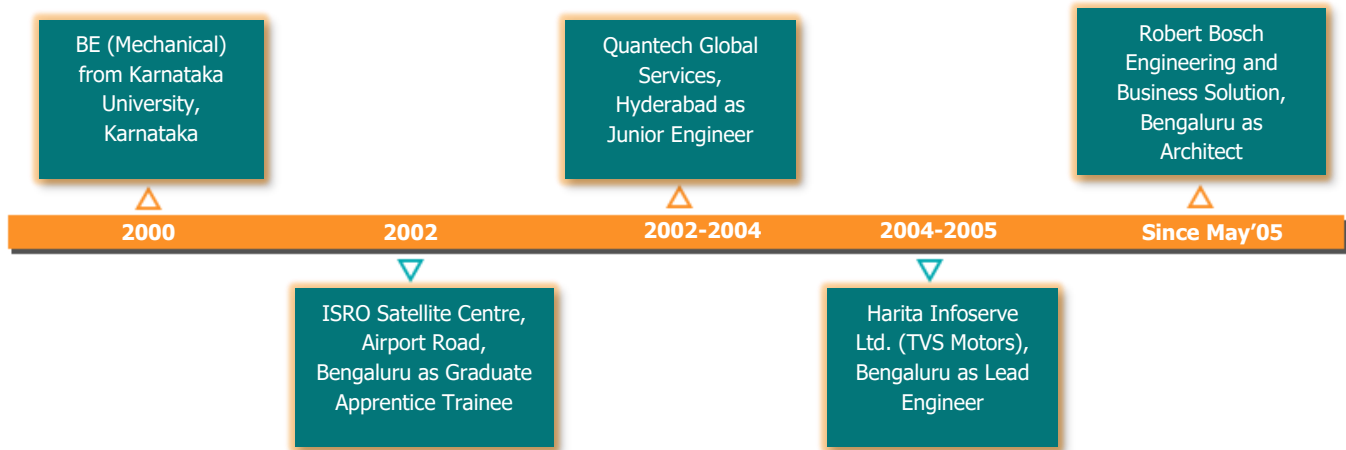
BE (Mechanical) from Karnataka University, Karnataka

2000

2002

ISRO Satellite Centre, Airport Road, Bengaluru as Graduate Apprentice Trainee

Quantech Global Services, Hyderabad as Junior Engineer

2002-2004

2004-2005

Harita Infoserve Ltd. (TVS Motors), Bengaluru as Lead Engineer

Robert Bosch Engineering and Business Solution, Bengaluru as Architect

Since May’05